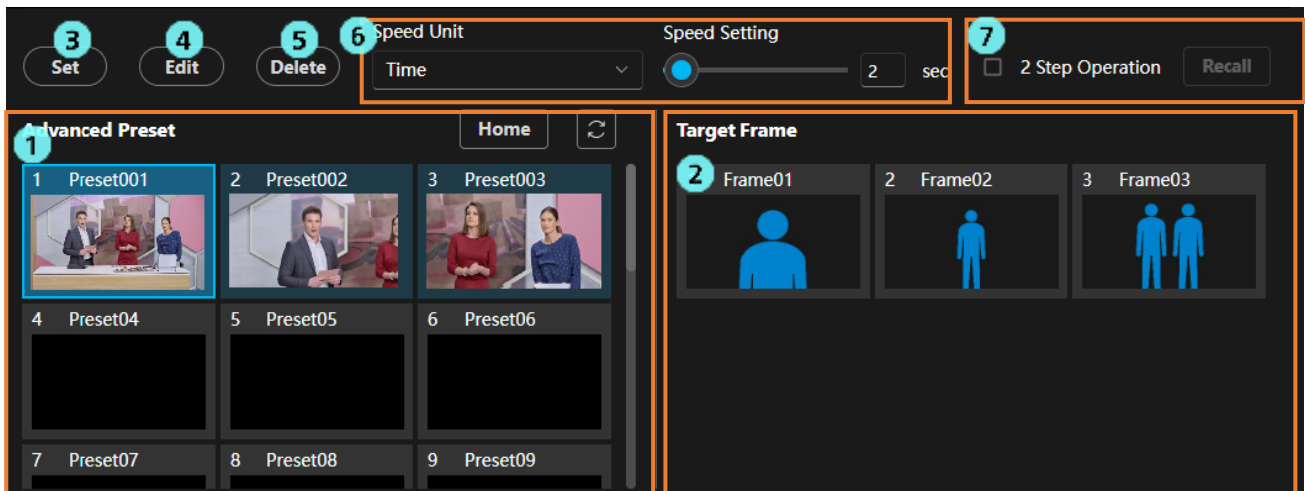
3
Set
4
Edit
5
Delete
6
Speed Unit
Time
Speed Setting
2
sec
7
2 Step Operation
Recall

Advanced Preset
1
Home

1 Preset001
2 Preset002
3 Preset003
4 Preset04
5 Preset05
6 Preset06
7 Preset07
8 Preset08
9 Preset09

Target Frame
2
Frame01
2 Frame02
3 Frame03